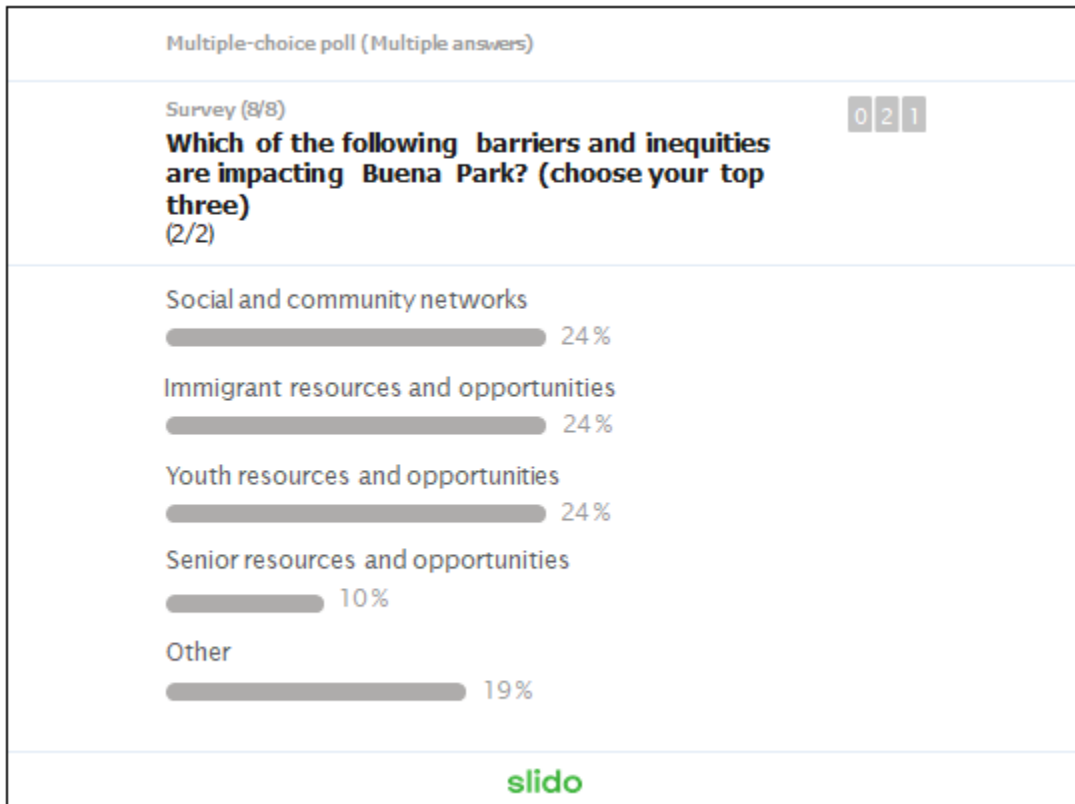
Multiple-choice poll (Multiple answers)

Survey (8/8)

**Which of the following barriers and inequities are impacting Buena Park? (choose your top three)**
(2/2)

0 2 1

Social and community networks
24%

Immigrant resources and opportunities
24%

Youth resources and opportunities
24%

Senior resources and opportunities
10%

Other
19%

slido